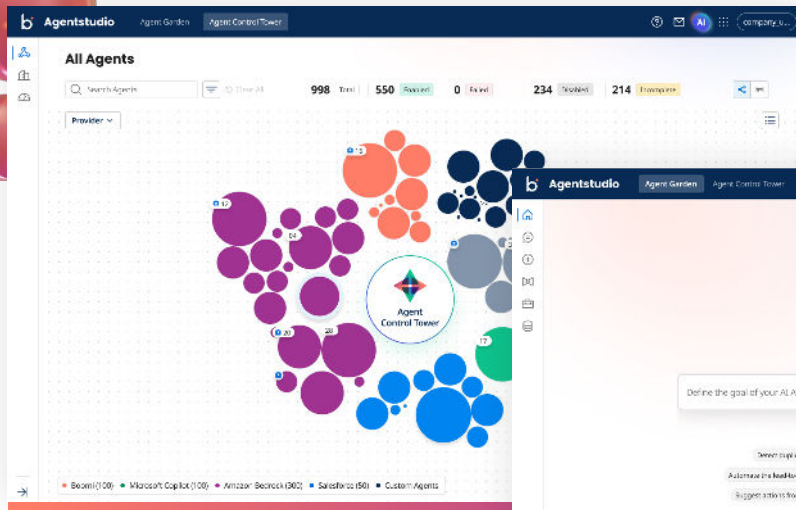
Agentstudio Agent Garden Agent Control Tower

AI company_u...

All Agents

Search Agents

Clear All

998 Total 550 Passed 0 Failed 234 Disabled 214 Incomplete

Provider

13

12

24

20

28

17

Agent Control Tower

Boomi (100) Microsoft Copilot (100) Amazon Bedrock (300) Salesforce (50) Custom Agents

Agentstudio Agent Garden Agent Control Tower

Define the goal of your AI A

Detect dupl

Automate the feedba

Suggest actions fro